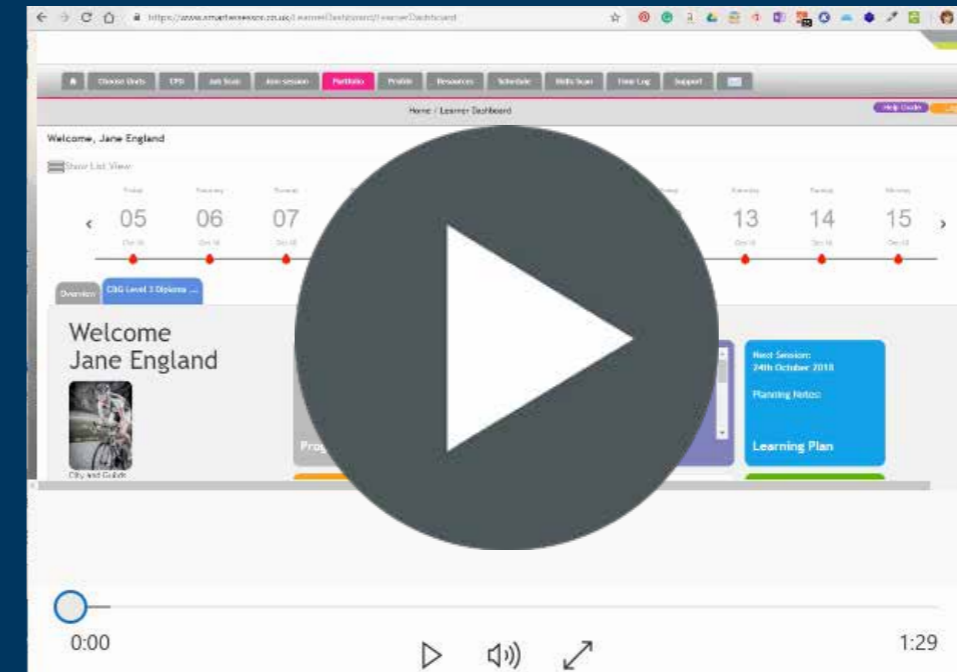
https://www.smartassessor.co.uk/LearnerDashboard/LearnerDashboard

Choose Units | CPD | Job Sum | Add session | Portfolio | Profile | Resources | Schedule | Skills Scan | Time Log | Support

Home / Learner Dashboard

Help Guide

Welcome, Jane England

Show List View

‹ 05 06 07 13 14 15 ›

Overview | C&G Level 3 Diploma ...

Welcome
Jane England

City and Guilds

Prog

Next Session:
24th October 2018

Planning Notes:

Learning Plan

0:00

1:29